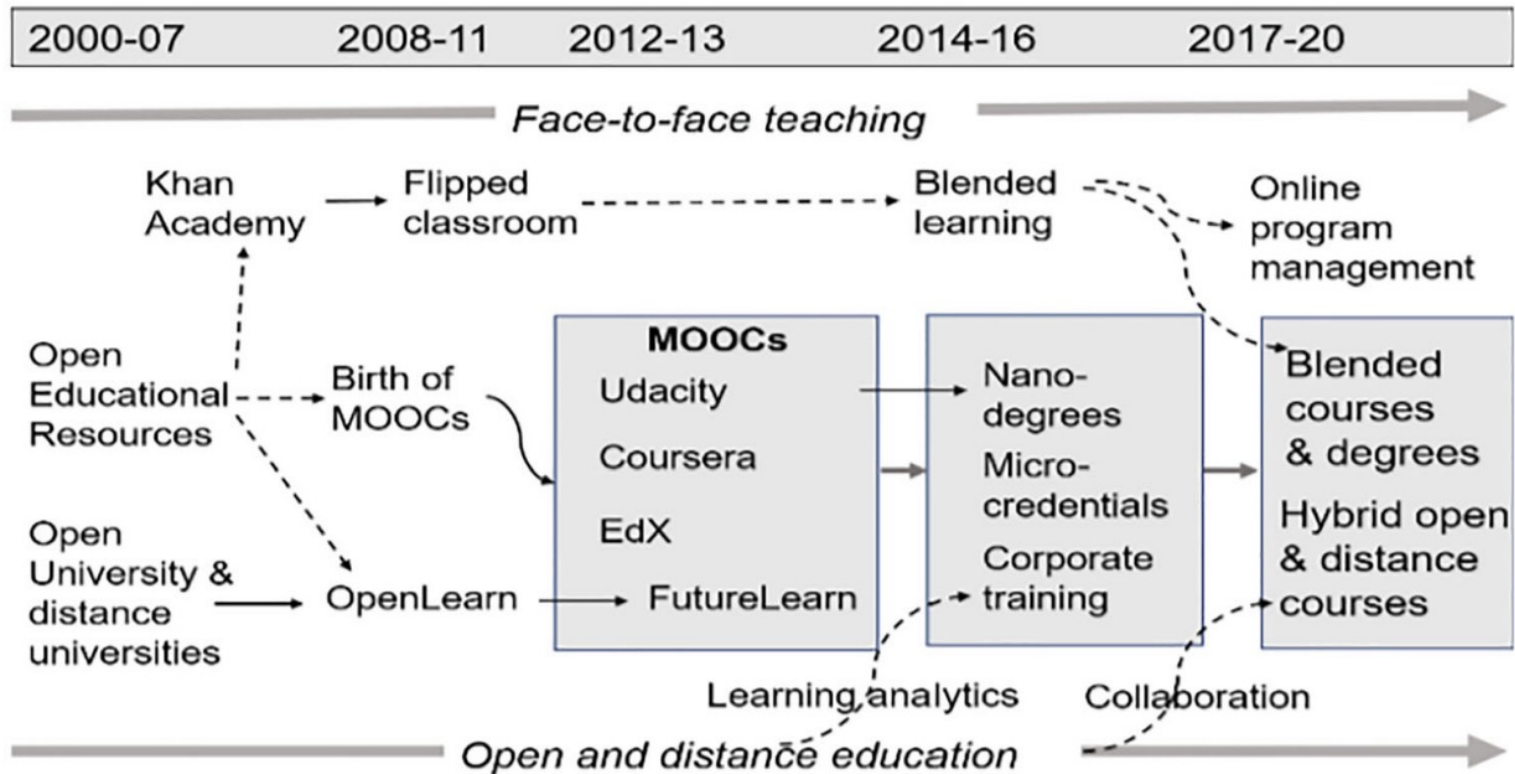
2000-07 2008-11 2012-13 2014-16 2017-20

Face-to-face teaching

Khan Academy

Flipped classroom

Blended learning

Online program management

Open Educational Resources

Birth of MOOCs

MOOCs
Udacity
Coursera
EdX
FutureLearn

Nano-degrees
Micro-credentials
Corporate training

Blended courses & degrees
Hybrid open & distance courses

Open University & distance universities

OpenLearn

Learning analytics

Collaboration

Open and distance education